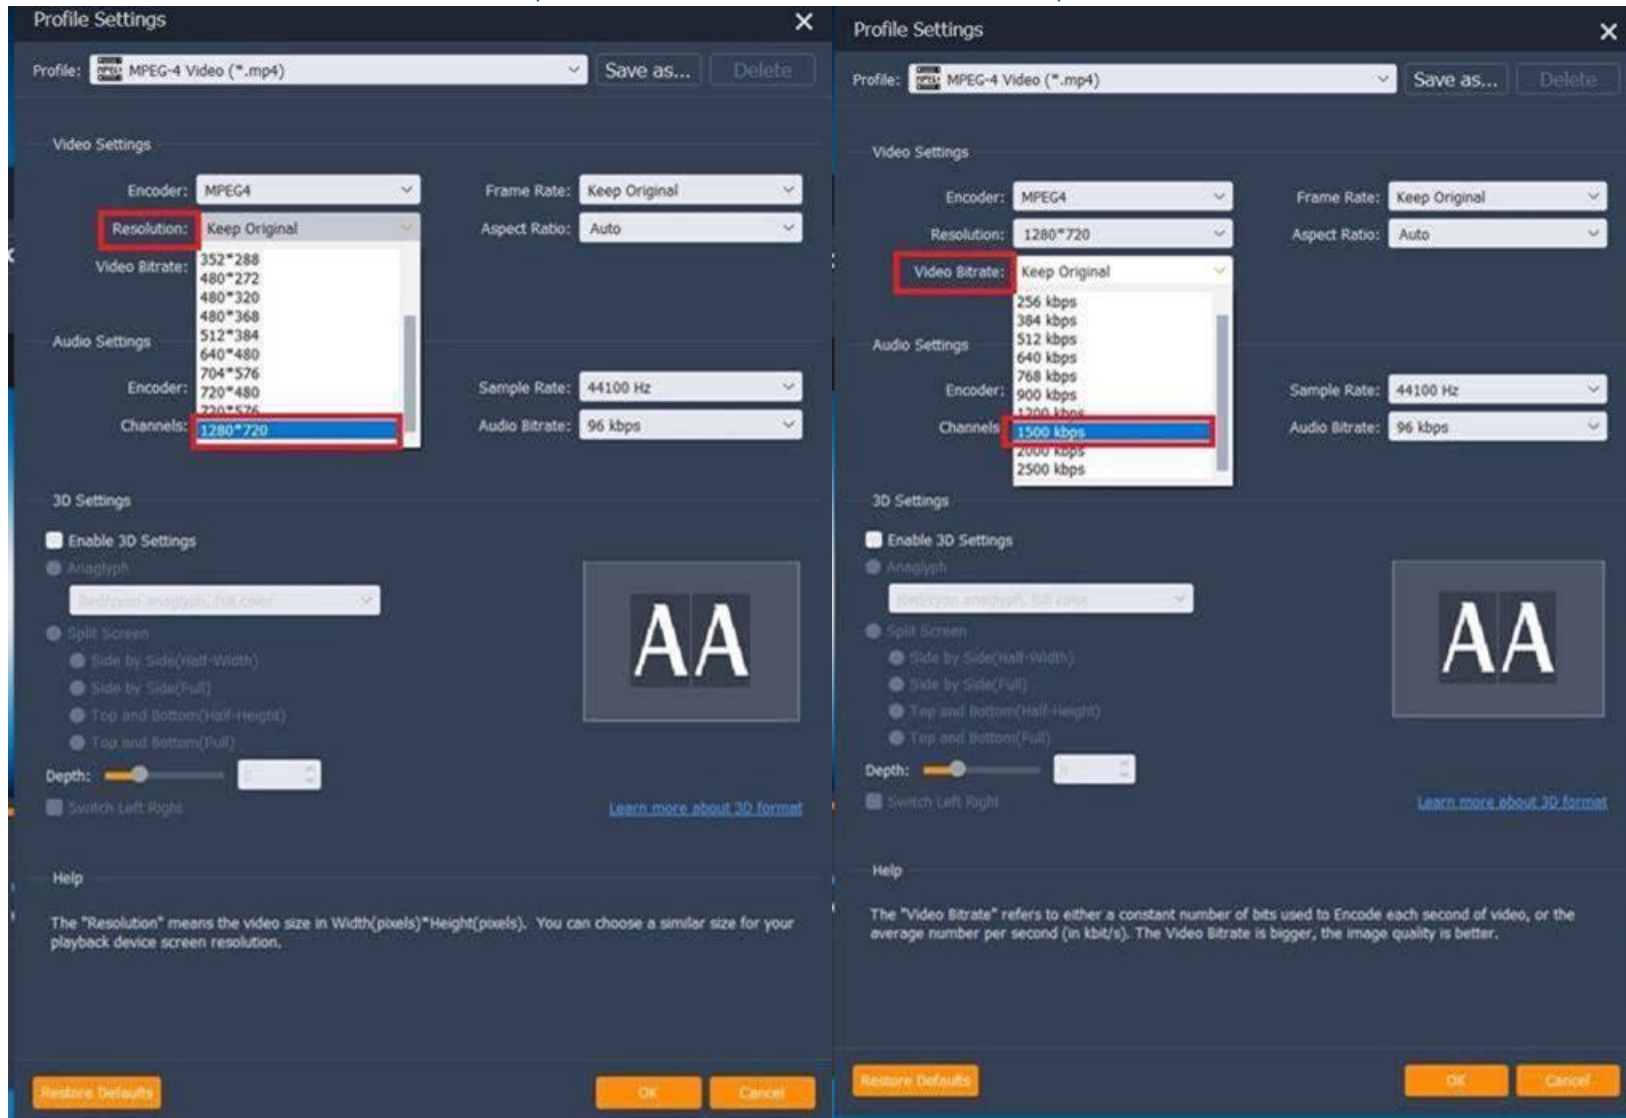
Profile Settings

Profile: MPEG-4 Video (*.mp4)

Save as...

Delete

Video Settings

Encoder: MPEG4

Frame Rate: Keep Original

Resolution: Keep Original

Aspect Ratio: Auto

Video Bitrate:

352*288
480*272
480*320
480*368
512*384
640*480
704*576
720*480
720*576
1280*720

Audio Settings

Encoder:

Sample Rate: 44100 Hz

Channels:

Audio Bitrate: 96 kbps

3D Settings

Enable 3D Settings

Anaglyph

Red/cyan anaglyph, full color

Split Screen

Side by Side(Half-Width)

Side by Side(Full)

Top and Bottom(Half-Height)

Top and Bottom(Full)

AA

Depth:

Switch Left Right

Learn more about 3D format

Help

The "Resolution" means the video size in Width(pixels)*Height(pixels). You can choose a similar size for your playback device screen resolution.

Restore Defaults

OK

Cancel

Profile Settings

Profile: MPEG-4 Video (*.mp4)

Save as...

Delete

Video Settings

Encoder: MPEG4

Frame Rate: Keep Original

Resolution: 1280*720

Aspect Ratio: Auto

Video Bitrate: Keep Original

256 kbps
384 kbps
512 kbps
640 kbps
768 kbps
900 kbps
1200 kbps
1500 kbps
2000 kbps
2500 kbps

Audio Settings

Encoder:

Sample Rate: 44100 Hz

Channels:

Audio Bitrate: 96 kbps

3D Settings

Enable 3D Settings

Anaglyph

Red/cyan anaglyph, full color

Split Screen

Side by Side(Half-Width)

Side by Side(Full)

Top and Bottom(Half-Height)

Top and Bottom(Full)

AA

Depth:

Switch Left Right

Learn more about 3D format

Help

The "Video Bitrate" refers to either a constant number of bits used to Encode each second of video, or the average number per second (in kbit/s). The Video Bitrate is bigger, the image quality is better.

Restore Defaults

OK

Cancel